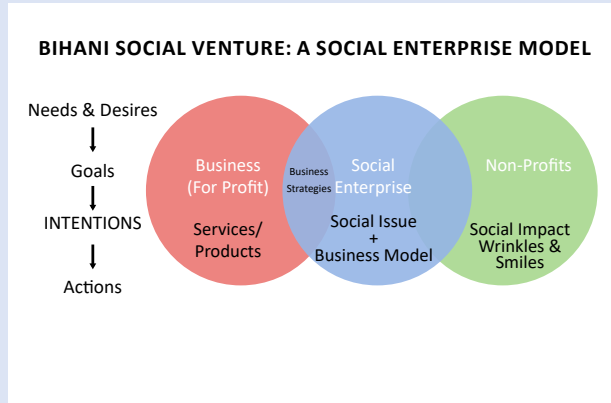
BIHANI SOCIAL VENTURE: A SOCIAL ENTERPRISE MODEL

Needs & Desires

Goals

INTENTIONS

Actions

Business (For Profit)

Services/ Products

Business Strategies

Social Enterprise

Social Issue + Business Model

Non-Profits

Social Impact Wrinkles & Smiles